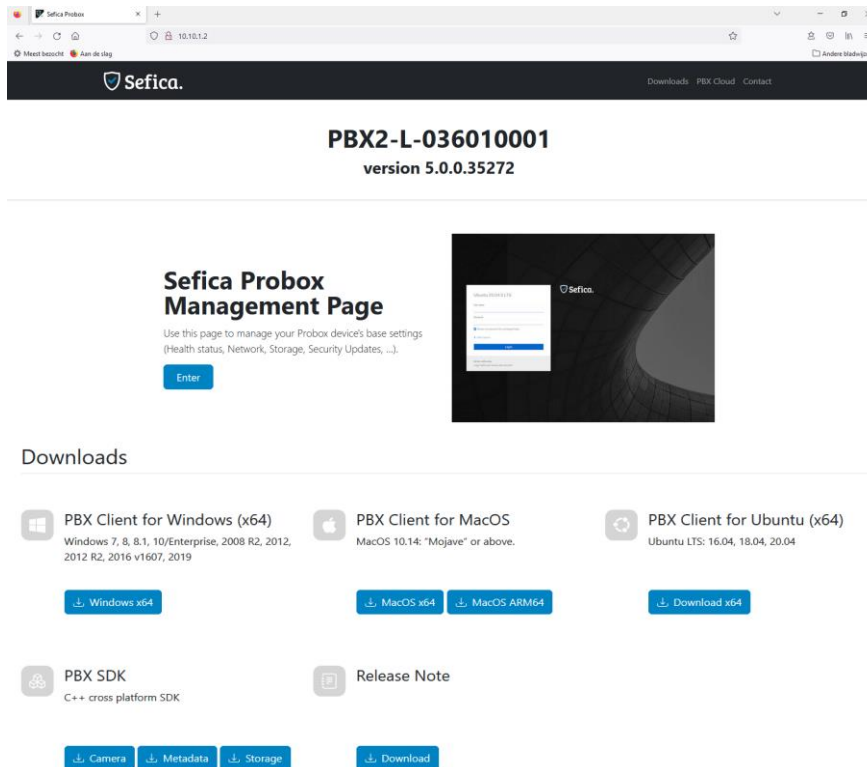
Sefica Probox ×  +

10.10.1.2

Meest bezocht  Aan de slag  Andere bladwijz

Sefica.

Downloads  PBX Cloud  Contact

PBX2-L-036010001

version 5.0.0.35272

Sefica Probox Management Page

Use this page to manage your Probox device's base settings (Health status, Network, Storage, Security Updates, ...).

Enter

Sefica.

Downloads

PBX Client for Windows (x64)

Windows 7, 8, 8.1, 10/Enterprise, 2008 R2, 2012, 2012 R2, 2016 v1607, 2019

Windows x64

PBX Client for MacOS

MacOS 10.14: "Mojave" or above.

MacOS x64  MacOS ARM64

PBX Client for Ubuntu (x64)

Ubuntu LTS: 16.04, 18.04, 20.04

Download x64

PBX SDK

C++ cross platform SDK

Camera  Metadata  Storage

Release Note

Download